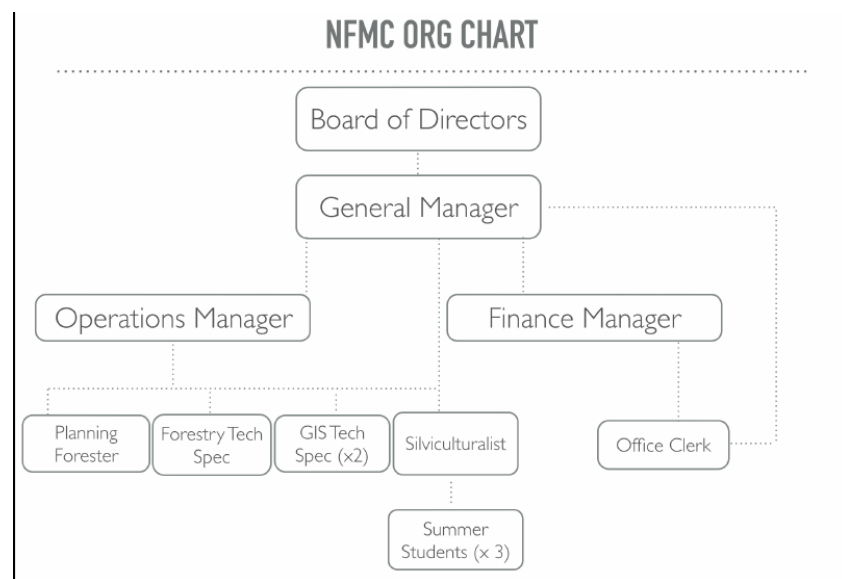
NFMC ORG CHART

Board of Directors

General Manager

Operations Manager

Finance Manager

Planning Forester

Forestry Tech Spec

GIS Tech Spec (x2)

Silviculturalist

Office Clerk

Summer Students (x 3)